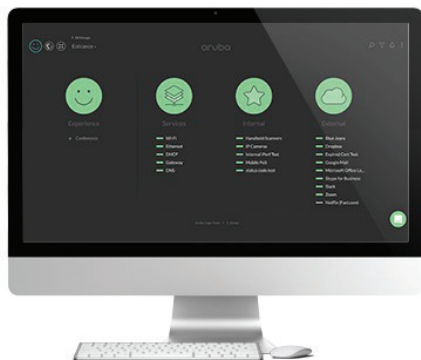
Entrance
aruba

Experience
Conference

Services
Wi-Fi
Ethernet
DHCP
Gateway
DNS

Internal
Handheld Scanners
IP Cameras
Internal Perf Test
Mobile POS
status code test

External
Blue Jeans
Dropbox
Expired Cert Test
Google Mail
Microsoft Office Li...
Skype for Business
Slack
Zoom
Netflix (Faccount)